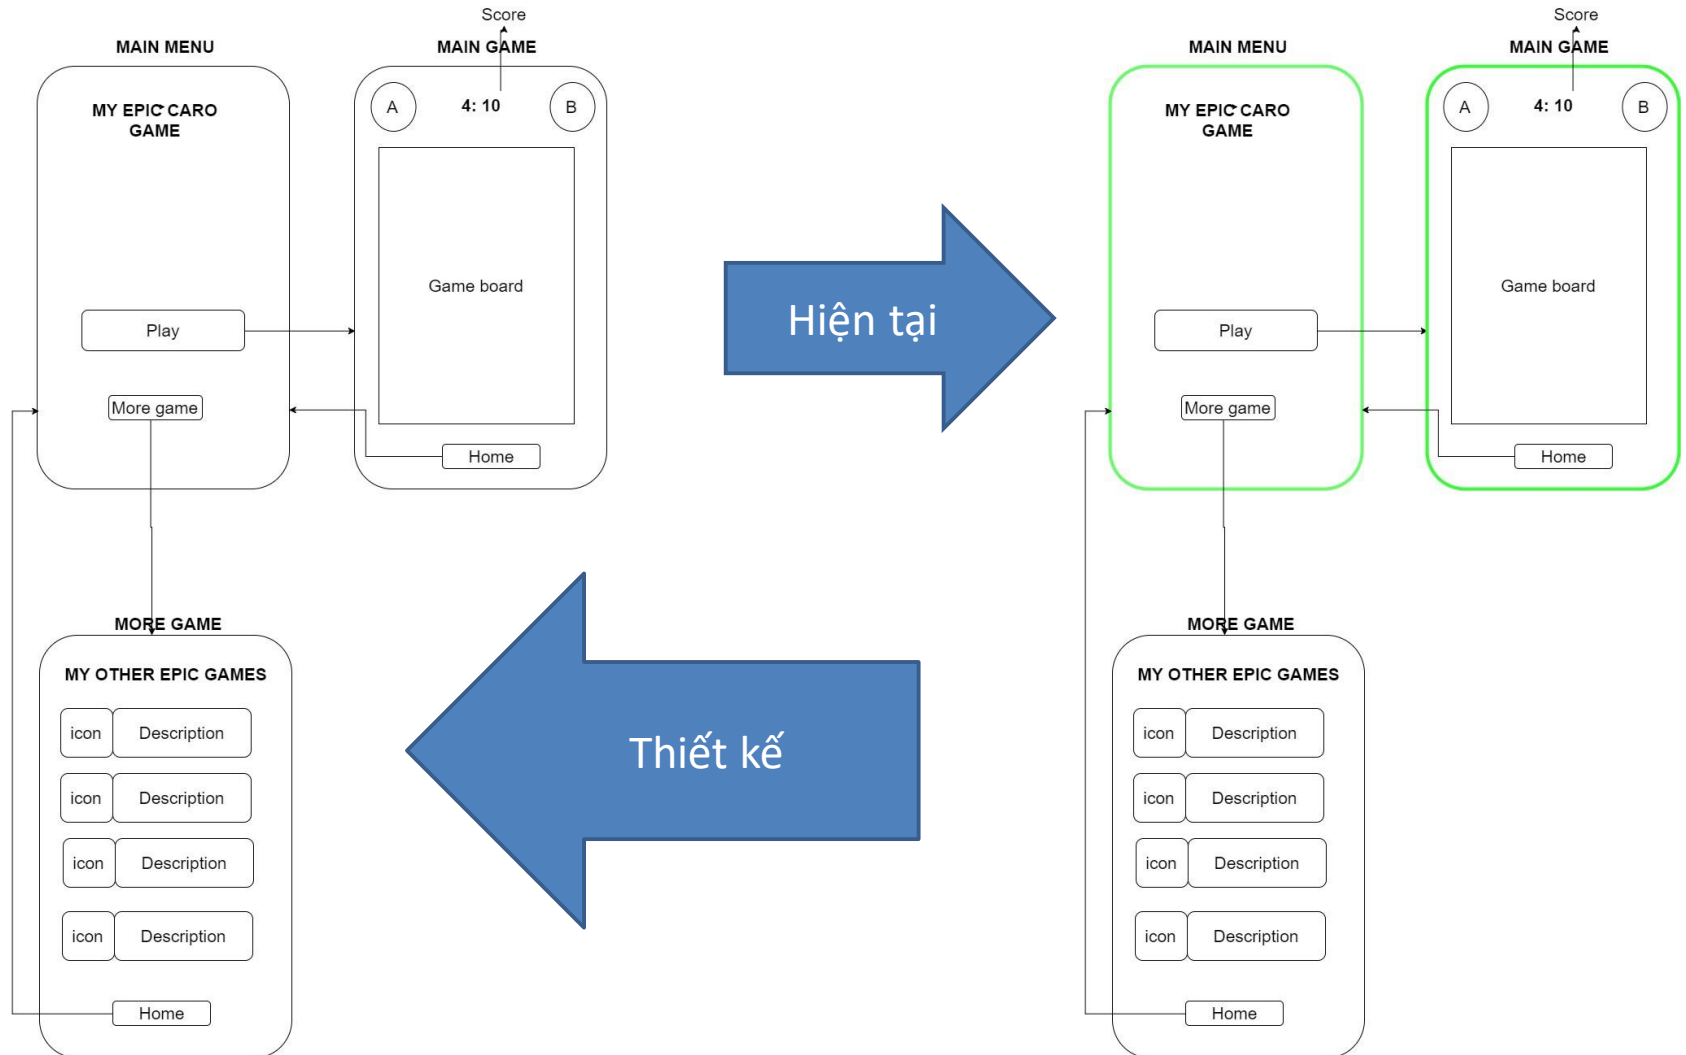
Score

MAIN MENU

MAIN GAME

MY EPIC CARO GAME

A

4: 10

B

Game board

Play

More game

Home

MORE GAME

MY OTHER EPIC GAMES

| icon | Description |
|---|---|
| icon | Description |
| icon | Description |
| icon | Description |

Home

Hiện tại

Thiết kế

Score

MAIN MENU

MAIN GAME

MY EPIC CARO GAME

A

4: 10

B

Game board

Play

More game

Home

MORE GAME

MY OTHER EPIC GAMES

| icon | Description |
|---|---|
| icon | Description |
| icon | Description |
| icon | Description |

Home